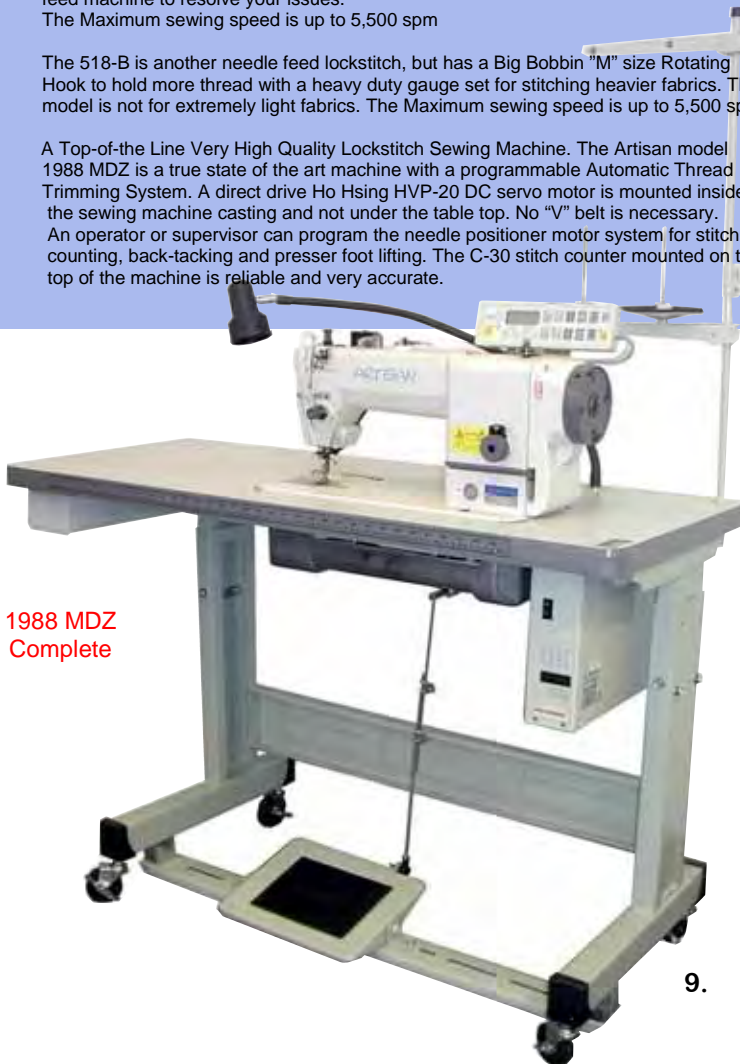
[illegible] feed machine to resolve your issues.
The Maximum sewing speed is up to 5,500 spm

The 518-B is another needle feed lockstitch, but has a Big Bobbin "M" size Rotating Hook to hold more thread with a heavy duty gauge set for stitching heavier fabrics. T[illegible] model is not for extremely light fabrics. The Maximum sewing speed is up to 5,500 sp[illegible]

A Top-of-the Line Very High Quality Lockstitch Sewing Machine. The Artisan model 1988 MDZ is a true state of the art machine with a programmable Automatic Thread Trimming System. A direct drive Ho Hsing HVP-20 DC servo motor is mounted inside the sewing machine casting and not under the table top. No "V" belt is necessary. An operator or supervisor can program the needle positioner motor system for stitch counting, back-tacking and presser foot lifting. The C-30 stitch counter mounted on t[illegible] top of the machine is reliable and very accurate.

ARTISAN

1988 MDZ
Complete

9.